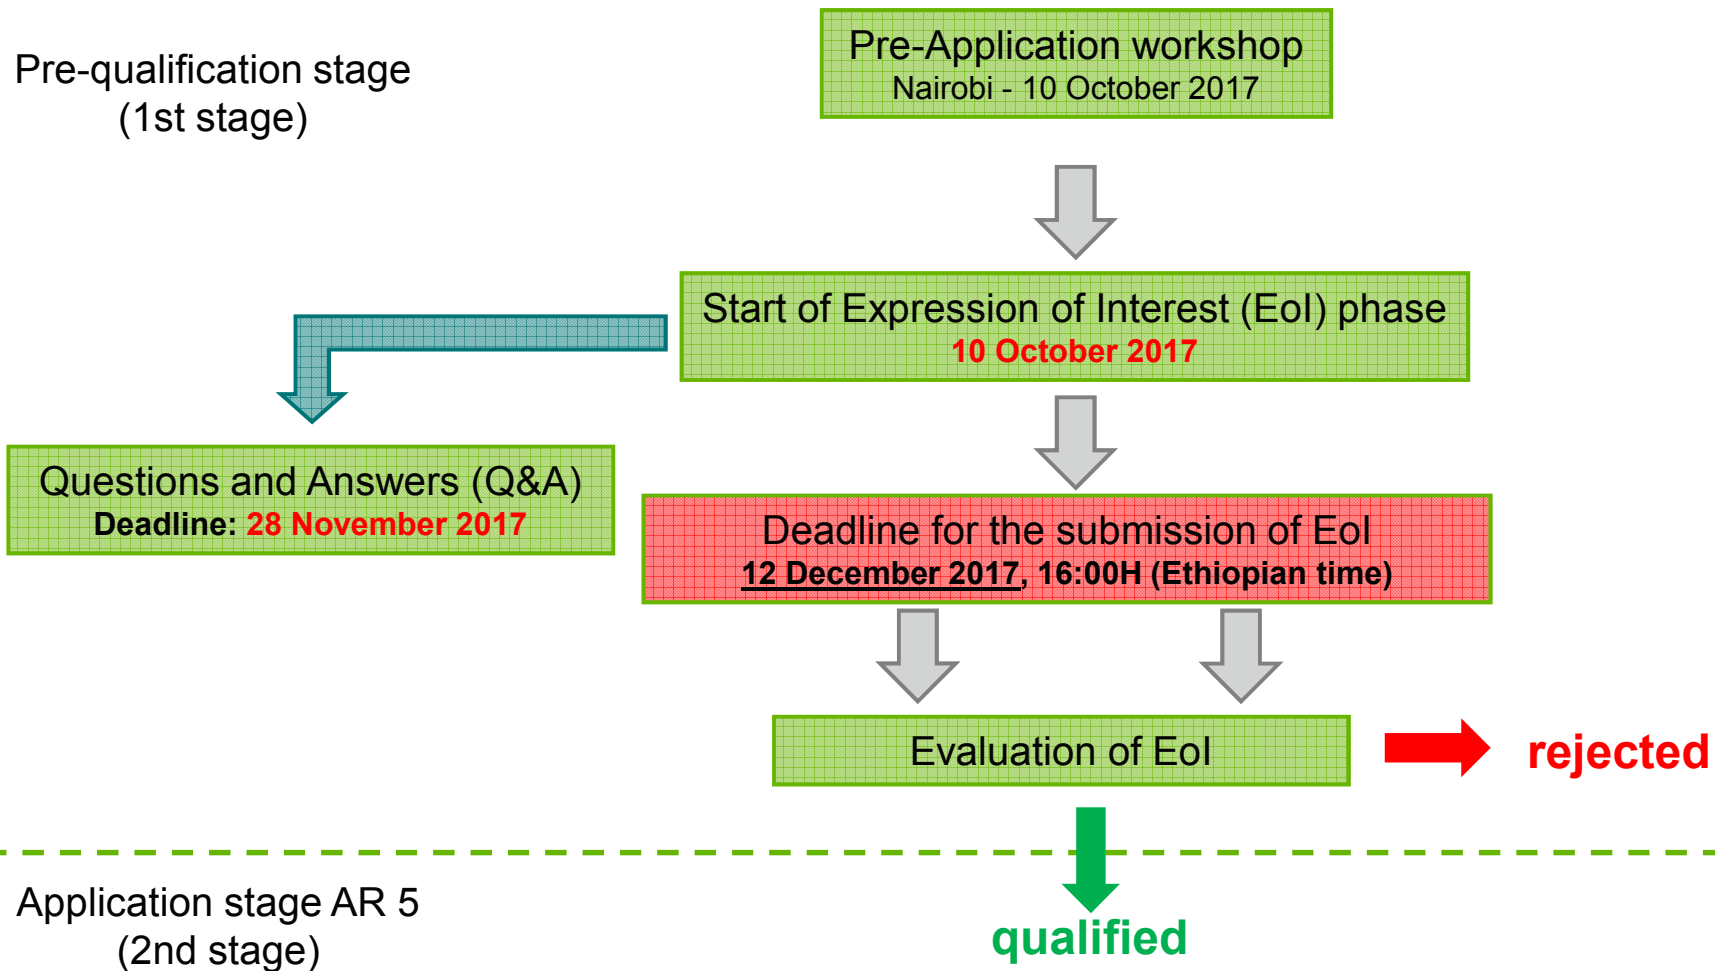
Pre-qualification stage
(1st stage)

Pre-Application workshop
Nairobi - 10 October 2017

Start of Expression of Interest (EoI) phase
10 October 2017

Questions and Answers (Q&A)
Deadline: 28 November 2017

Deadline for the submission of EoI
12 December 2017, 16:00H (Ethiopian time)

Evaluation of EoI

rejected

qualified

Application stage AR 5
(2nd stage)